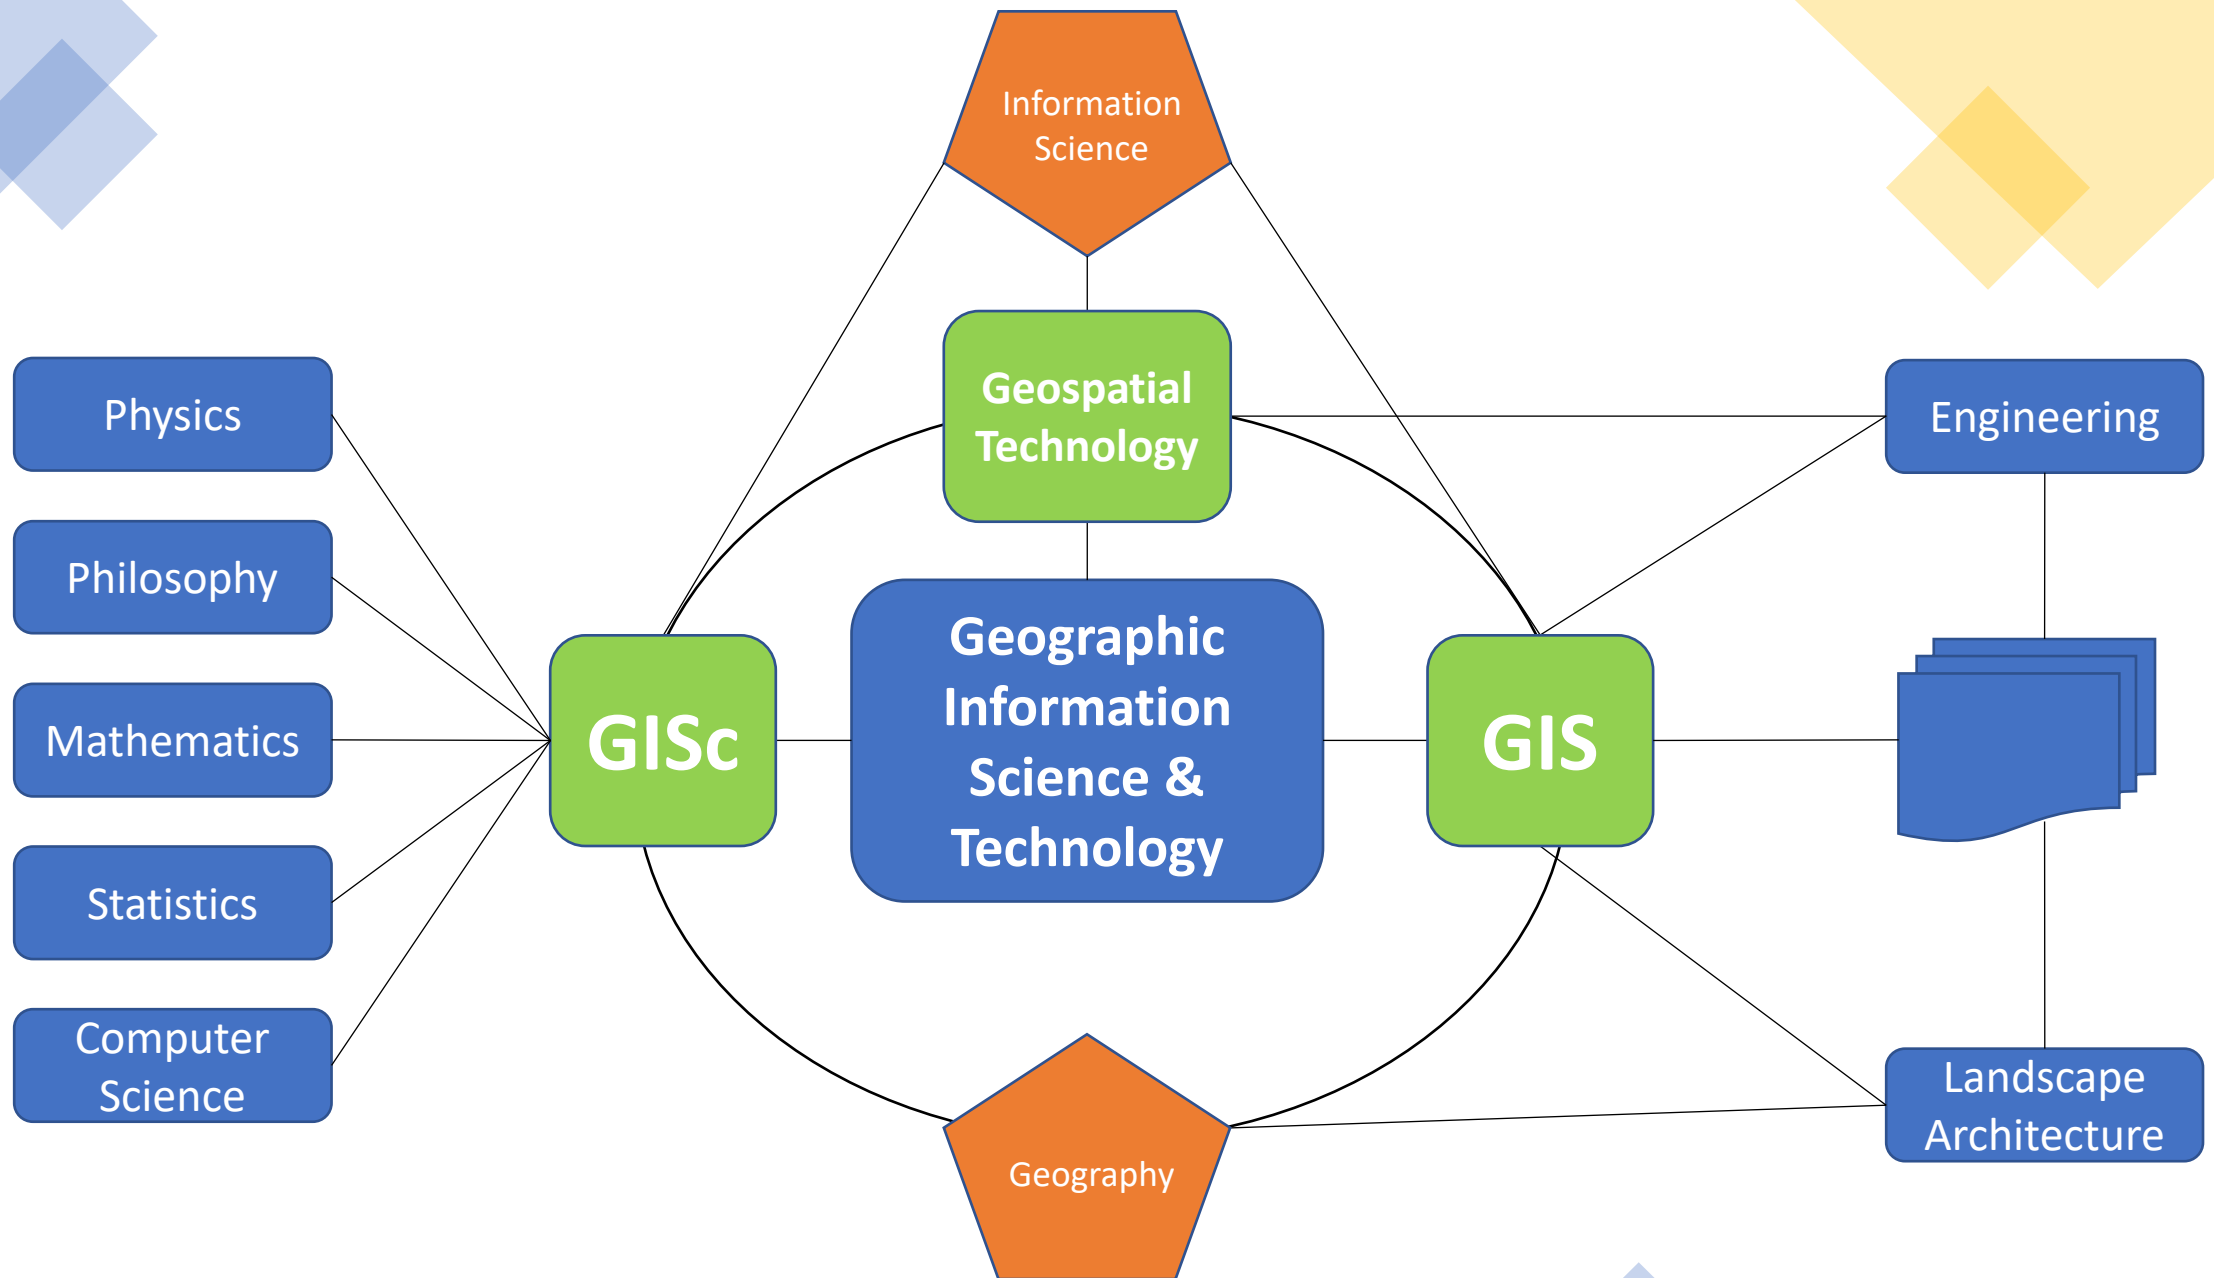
Information Science

Physics

Philosophy

Mathematics

Statistics

Computer Science

Geospatial Technology

GISc

Geographic Information Science & Technology

GIS

Engineering

Landscape Architecture

Geography